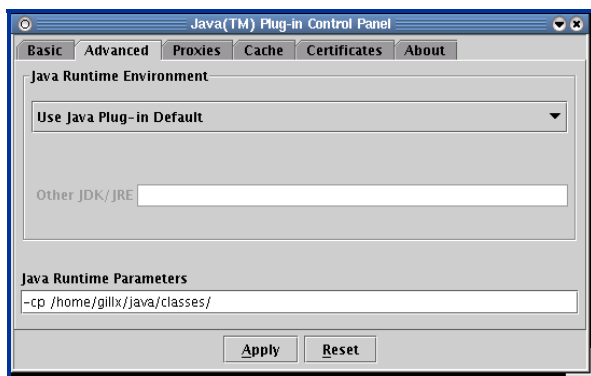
Java(TM) Plug-in Control Panel

Basic | Advanced | Proxies | Cache | Certificates | About

Java Runtime Environment

Use Java Plug-in Default

Other JDK/JRE

Java Runtime Parameters

-cp /home/gillx/java/classes/

Apply | Reset